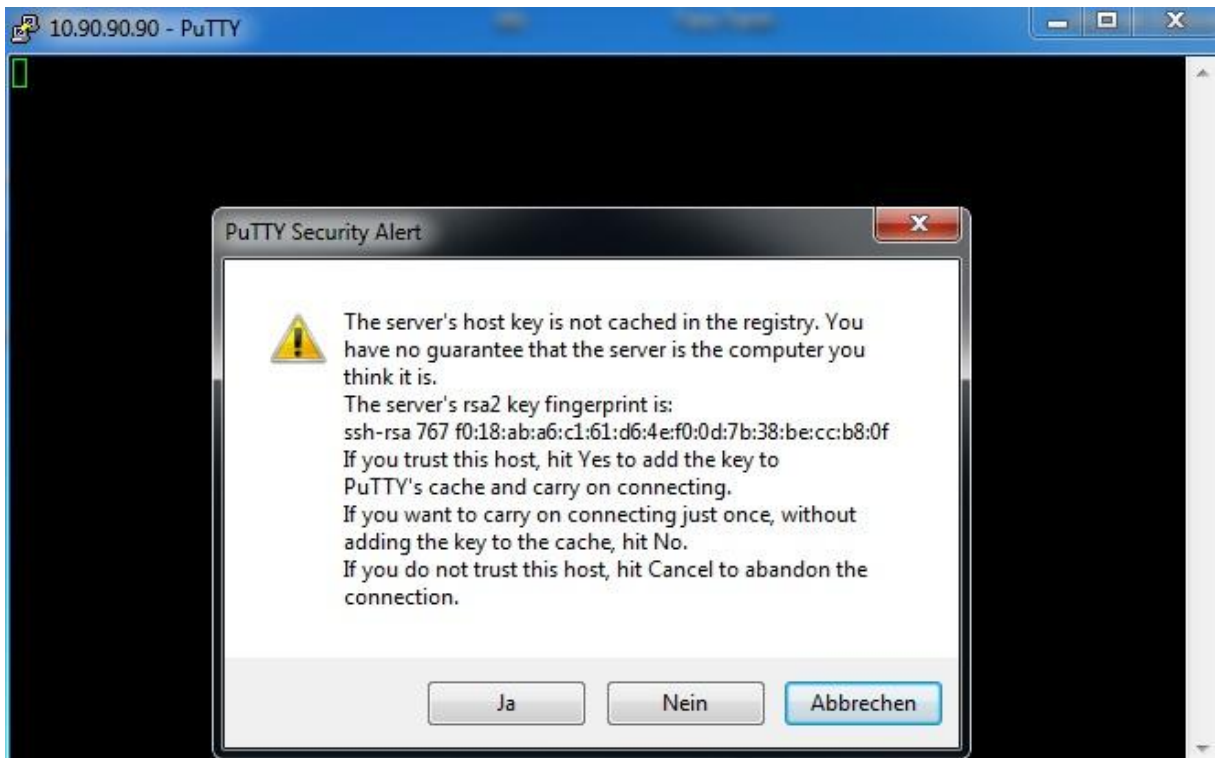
10.90.90.90 - PuTTY

PuTTY Security Alert

The server's host key is not cached in the registry. You have no guarantee that the server is the computer you think it is.
The server's rsa2 key fingerprint is:
ssh-rsa 767 f0:18:ab:a6:c1:61:d6:4e:f0:0d:7b:38:be:cc:b8:0f
If you trust this host, hit Yes to add the key to PuTTY's cache and carry on connecting.
If you want to carry on connecting just once, without adding the key to the cache, hit No.
If you do not trust this host, hit Cancel to abandon the connection.

Ja Nein Abbrechen